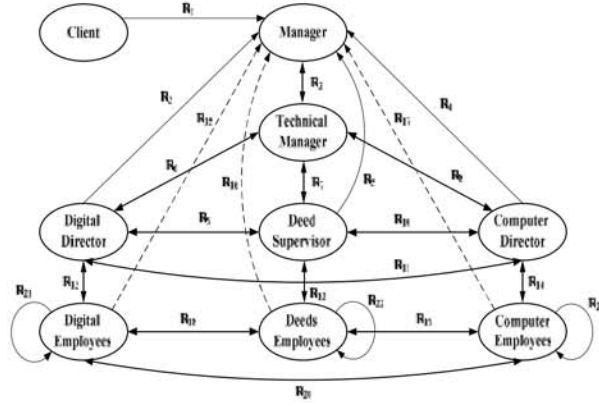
Client
$R_1$
Manager
$R_2$
$R_3$
$R_{12}$
$R_{17}$
$R_4$
Technical Manager
$R_6$
$R_{16}$
$R_7$
$R_8$
$R_9$
Digital Director
$R_5$
Deed Supervisor
$R_{10}$
Computer Director
$R_{11}$
$R_{21}$
$R_{12}$
$R_{13}$
$R_{22}$
$R_{14}$
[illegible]
Digital Employees
$R_{19}$
Deeds Employees
$R_{15}$
Computer Employees
$R_{20}$